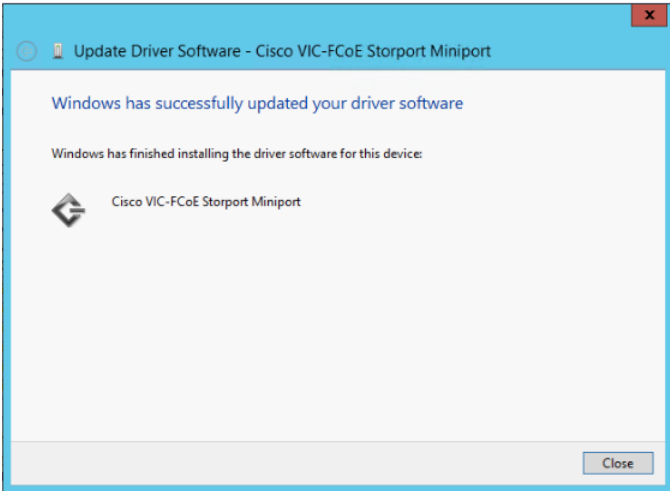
x

Update Driver Software - Cisco VIC-FCoE Storport Miniport

Windows has successfully updated your driver software

Windows has finished installing the driver software for this device:

Cisco VIC-FCoE Storport Miniport

Close